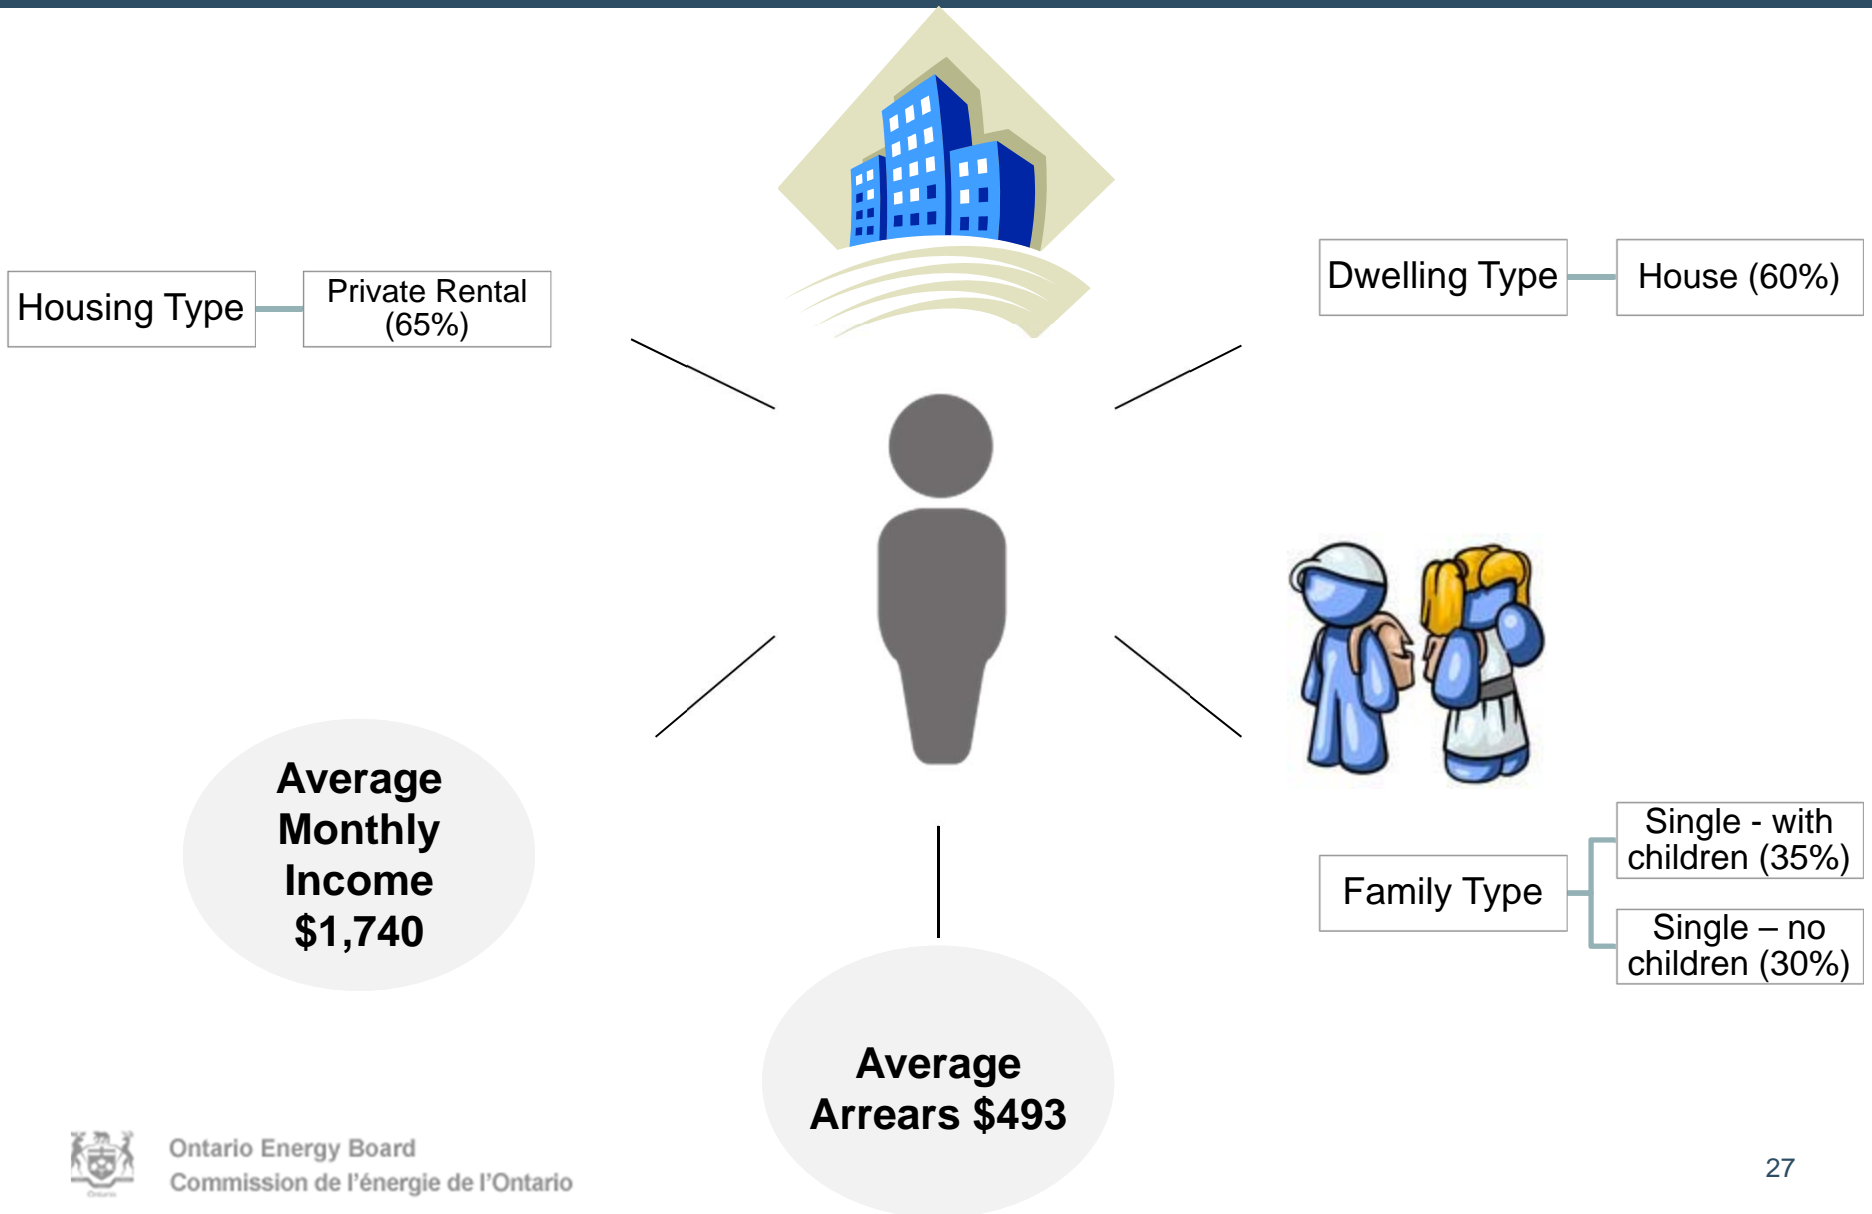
Housing Type

Private Rental (65%)

Dwelling Type

House (60%)

Average Monthly Income $1,740

Family Type

Single - with children (35%)

Single – no children (30%)

Average Arrears $493

Ontario Energy Board
Commission de l'énergie de l'Ontario

27